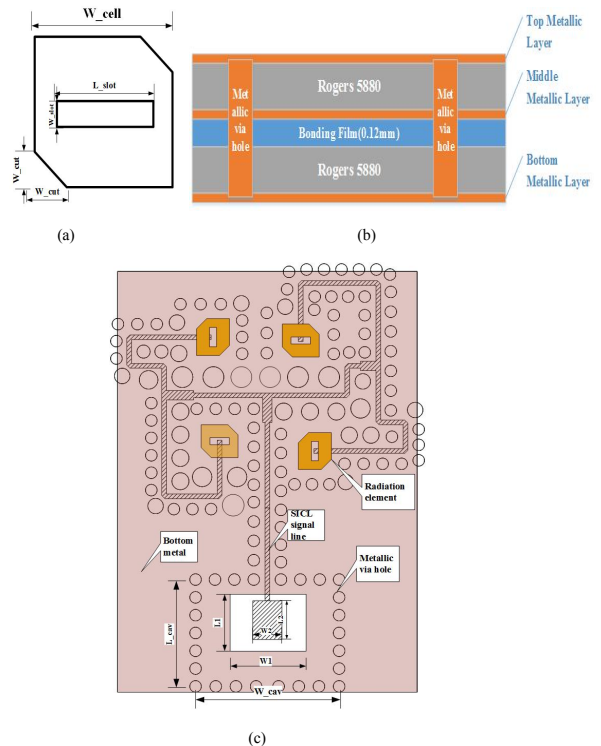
W_cell

L_slot

W_slot

W_cut

W_cut

(a)

Top Metallic Layer

Middle Metallic Layer

Bottom Metallic Layer

Rogers 5880

Metallic via hole

Metallic via hole

Bonding Film(0.12mm)

Rogers 5880

(b)

Radiation element

SICL signal line

Bottom metal

Metallic via hole

L_cav

L1

W2

L2

W1

W_cav

(c)